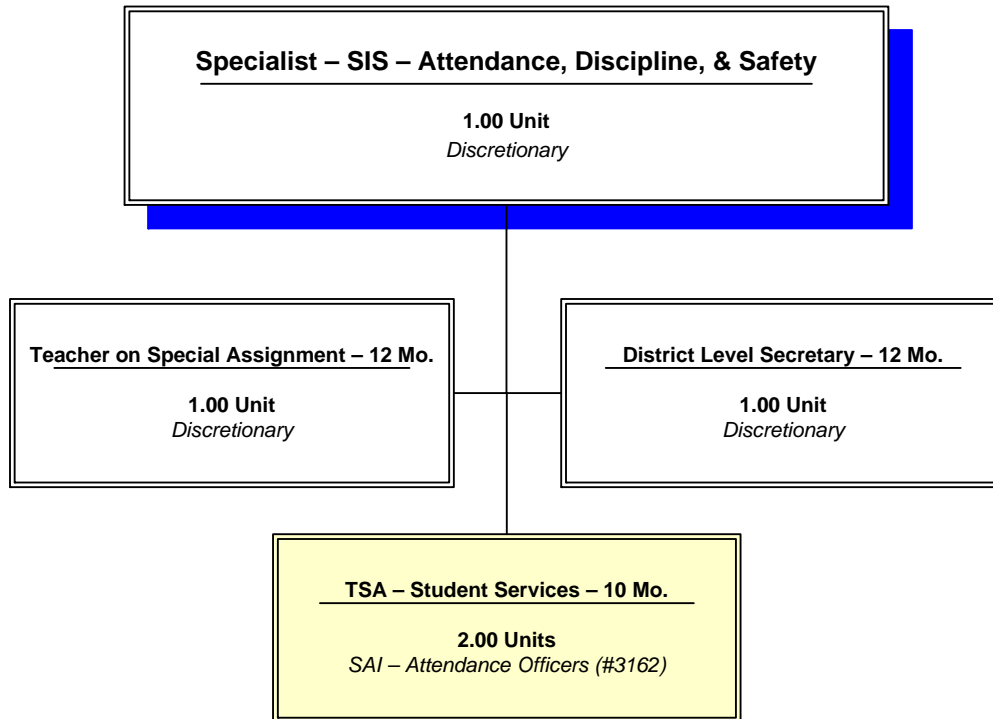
Specialist – SIS – Attendance, Discipline, & Safety

1.00 Unit
Discretionary

Teacher on Special Assignment – 12 Mo.

1.00 Unit
Discretionary

District Level Secretary – 12 Mo.

1.00 Unit
Discretionary

TSA – Student Services – 10 Mo.

2.00 Units
SAI – Attendance Officers (#3162)